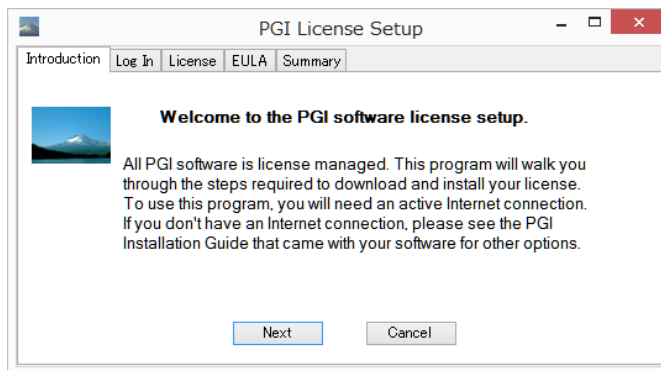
PGI License Setup

Introduction | Log In | License | EULA | Summary

Welcome to the PGI software license setup.

All PGI software is license managed. This program will walk you through the steps required to download and install your license. To use this program, you will need an active Internet connection. If you don't have an Internet connection, please see the PGI Installation Guide that came with your software for other options.

Next

Cancel